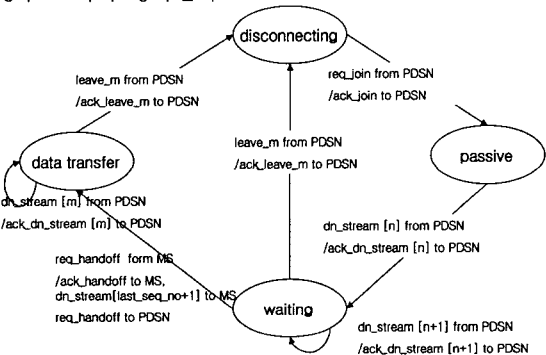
disconnecting

leave_m from PDSN
/ack_leave_m to PDSN

req_join from PDSN
/ack_join to PDSN

passive

data transfer

dn_stream [m] from PDSN
/ack_dn_stream [m] to PDSN

leave_m from PDSN
/ack_leave_m to PDSN

dn_stream [n] from PDSN
/ack_dn_stream [n] to PDSN

req_handoff form MS
/ack_handoff to MS,
dn_stream[last_seq_no+1] to MS
req_handoff to PDSN

waiting

dn_stream [n+1] from PDSN
/ack_dn_stream [n+1] to PDSN